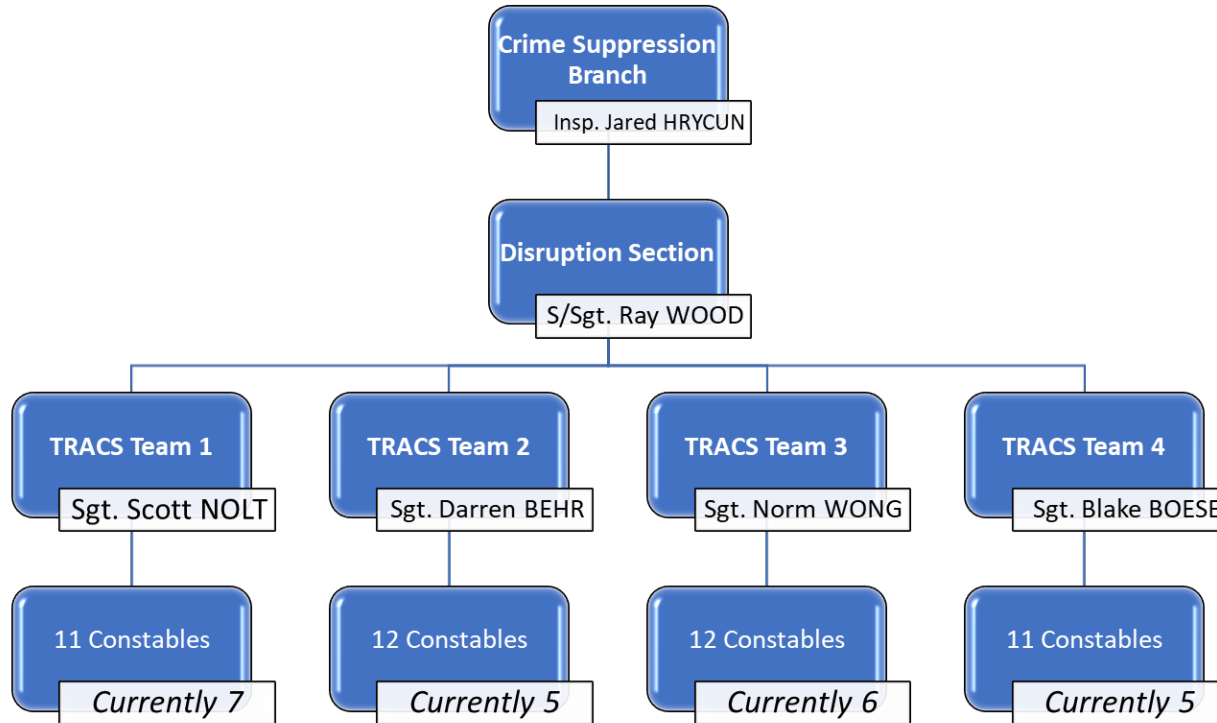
Crime Suppression Branch

Insp. Jared HRYCUN

Disruption Section

S/Sgt. Ray WOOD

TRACS Team 1

Sgt. Scott NOLT

TRACS Team 2

Sgt. Darren BEHR

TRACS Team 3

Sgt. Norm WONG

TRACS Team 4

Sgt. Blake BOESE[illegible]

11 Constables

Currently 7

12 Constables

Currently 5

12 Constables

Currently 6

11 Constables

Currently 5